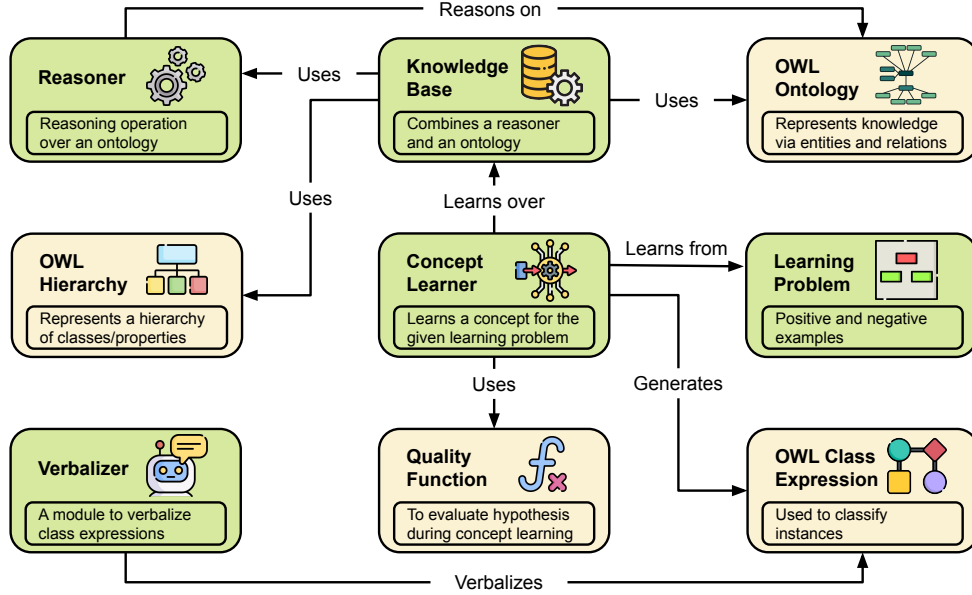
Reasons on

Reasoner

Reasoning operation over an ontology

Uses

Knowledge Base

Combines a reasoner and an ontology

Uses

OWL Ontology

Represents knowledge via entities and relations

Uses

Learns over

OWL Hierarchy

Represents a hierarchy of classes/properties

Concept Learner

Learns a concept for the given learning problem

Learns from

Learning Problem

Positive and negative examples

Uses

Generates

Verbalizer

A module to verbalize class expressions

Quality Function

To evaluate hypothesis during concept learning

OWL Class Expression

Used to classify instances

Verbalizes